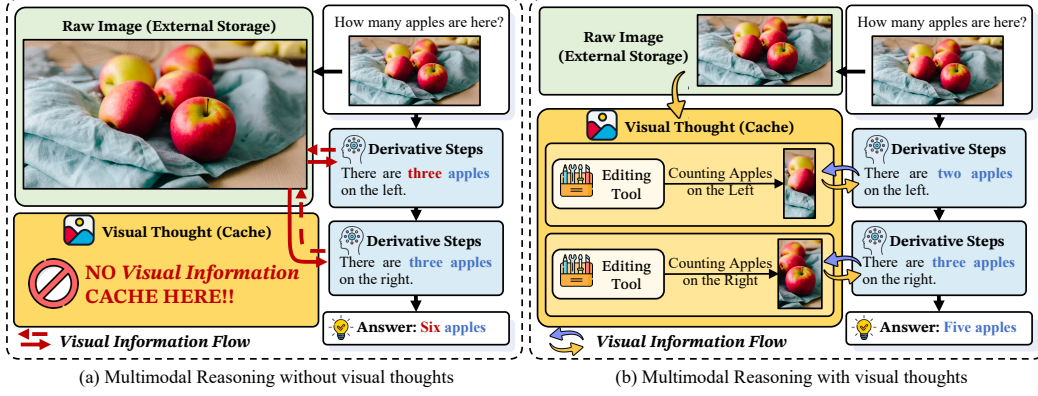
Raw Image (External Storage)

How many apples are here?

Derivative Steps
There are three apples on the left.

Visual Thought (Cache)

NO Visual Information CACHE HERE!!

Derivative Steps
There are three apples on the right.

Answer: Six apples

Visual Information Flow

(a) Multimodal Reasoning without visual thoughts

Raw Image (External Storage)

How many apples are here?

Visual Thought (Cache)

Editing Tool

Counting Apples on the Left

Derivative Steps
There are two apples on the left.

Editing Tool

Counting Apples on the Right

Derivative Steps
There are three apples on the right.

Answer: Five apples

Visual Information Flow

(b) Multimodal Reasoning with visual thoughts